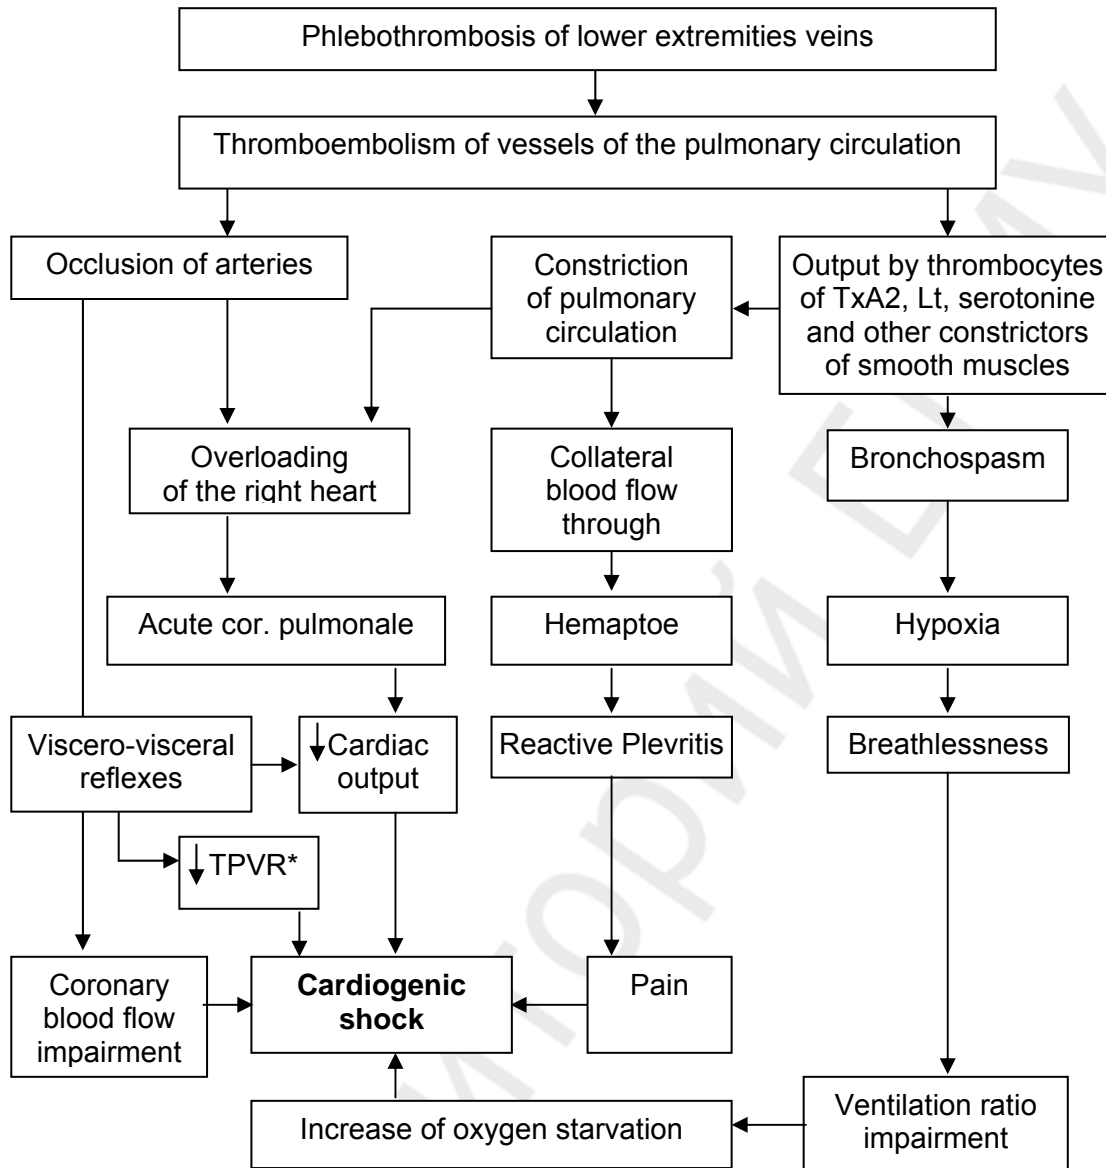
Phlebothrombosis of lower extremities veins

Thromboembolism of vessels of the pulmonary circulation

Occlusion of arteries

Constriction of pulmonary circulation

Output by thrombocytes of TxA2, Lt, serotonine and other constrictors of smooth muscles

Overloading of the right heart

Collateral blood flow through

Bronchospasm

Acute cor. pulmonale

Hemaptoe

Hypoxia

Viscero-visceral reflexes

$\downarrow$Cardiac output

Reactive Plevritis

Breathlessness

$\downarrow$TPVR*

Coronary blood flow impairment

**Cardiogenic shock**

Pain

Increase of oxygen starvation

Ventilation ratio impairment